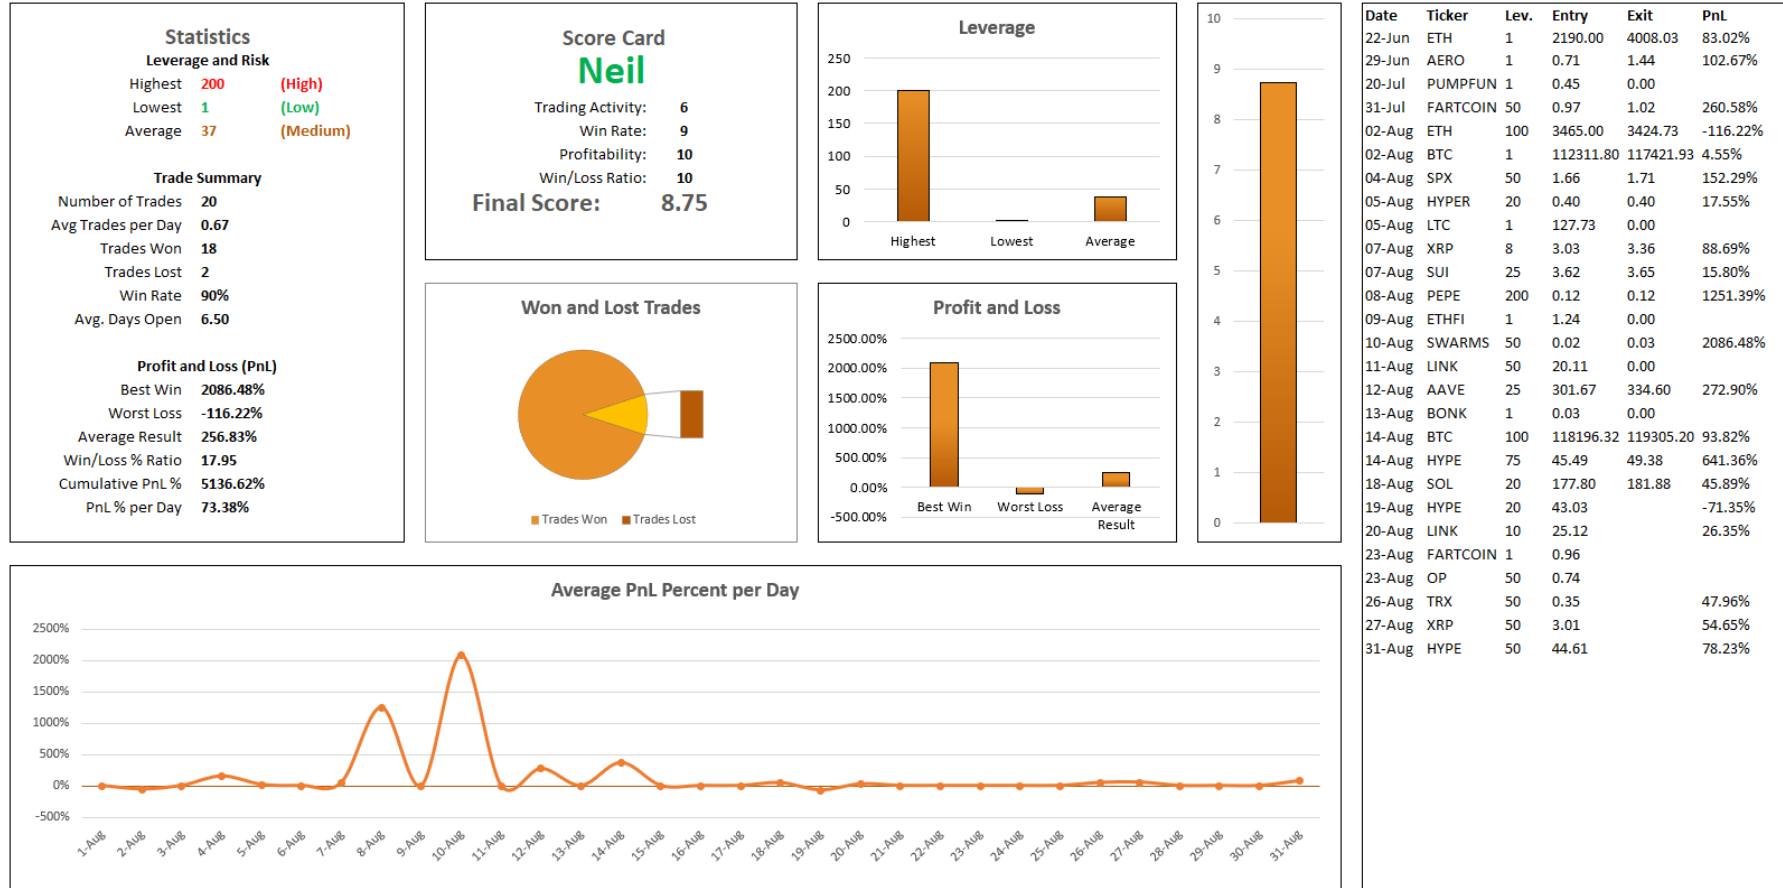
Statistics
Leverage and Risk
Highest 200 (High)
Lowest 1 (Low)
Average 37 (Medium)

Trade Summary
Number of Trades 20
Avg Trades per Day 0.67
Trades Won 18
Trades Lost 2
Win Rate 90%
Avg. Days Open 6.50

Profit and Loss (PnL)
Best Win 2086.48%
Worst Loss -116.22%
Average Result 256.83%
Win/Loss % Ratio 17.95
Cumulative PnL % 5136.62%
PnL % per Day 73.38%

Score Card
Neil
Trading Activity: 6
Win Rate: 9
Profitability: 10
Win/Loss Ratio: 10
Final Score: 8.75

Leverage
250
200
150
100
50
0
Highest Lowest Average

10
9
8
7
6
5
4
3
2
1
0

Won and Lost Trades
Trades Won Trades Lost

Profit and Loss
2500.00%
2000.00%
1500.00%
1000.00%
500.00%
0.00%
-500.00%
Best Win Worst Loss Average Result

| Date | Ticker | Lev. | Entry | Exit | PnL |
|---|---|---|---|---|---|
| 22-Jun | ETH | 1 | 2190.00 | 4008.03 | 83.02% |
| 29-Jun | AERO | 1 | 0.71 | 1.44 | 102.67% |
| 20-Jul | PUMPFUN | 1 | 0.45 | 0.00 | |
| 31-Jul | FARTCOIN | 50 | 0.97 | 1.02 | 260.58% |
| 02-Aug | ETH | 100 | 3465.00 | 3424.73 | -116.22% |
| 02-Aug | BTC | 1 | 112311.80 | 117421.93 | 4.55% |
| 04-Aug | SPX | 50 | 1.66 | 1.71 | 152.29% |
| 05-Aug | HYPER | 20 | 0.40 | 0.40 | 17.55% |
| 05-Aug | LTC | 1 | 127.73 | 0.00 | |
| 07-Aug | XRP | 8 | 3.03 | 3.36 | 88.69% |
| 07-Aug | SUI | 25 | 3.62 | 3.65 | 15.80% |
| 08-Aug | PEPE | 200 | 0.12 | 0.12 | 1251.39% |
| 09-Aug | ETHFI | 1 | 1.24 | 0.00 | |
| 10-Aug | SWARMS | 50 | 0.02 | 0.03 | 2086.48% |
| 11-Aug | LINK | 50 | 20.11 | 0.00 | |
| 12-Aug | AAVE | 25 | 301.67 | 334.60 | 272.90% |
| 13-Aug | BONK | 1 | 0.03 | 0.00 | |
| 14-Aug | BTC | 100 | 118196.32 | 119305.20 | 93.82% |
| 14-Aug | HYPE | 75 | 45.49 | 49.38 | 641.36% |
| 18-Aug | SOL | 20 | 177.80 | 181.88 | 45.89% |
| 19-Aug | HYPE | 20 | 43.03 | | -71.35% |
| 20-Aug | LINK | 10 | 25.12 | | 26.35% |
| 23-Aug | FARTCOIN | 1 | 0.96 | | |
| 23-Aug | OP | 50 | 0.74 | | |
| 26-Aug | TRX | 50 | 0.35 | | 47.96% |
| 27-Aug | XRP | 50 | 3.01 | | 54.65% |
| 31-Aug | HYPE | 50 | 44.61 | | 78.23% |

Average PnL Percent per Day
2500%
2000%
1500%
1000%
500%
0%
-500%
1-Aug 2-Aug 3-Aug 4-Aug 5-Aug 6-Aug 7-Aug 8-Aug 9-Aug 10-Aug 11-Aug 12-Aug 13-Aug 14-Aug 15-Aug 16-Aug 17-Aug 18-Aug 19-Aug 20-Aug 21-Aug 22-Aug 23-Aug 24-Aug 25-Aug 26-Aug 27-Aug 28-Aug 29-Aug 30-Aug 31-Aug